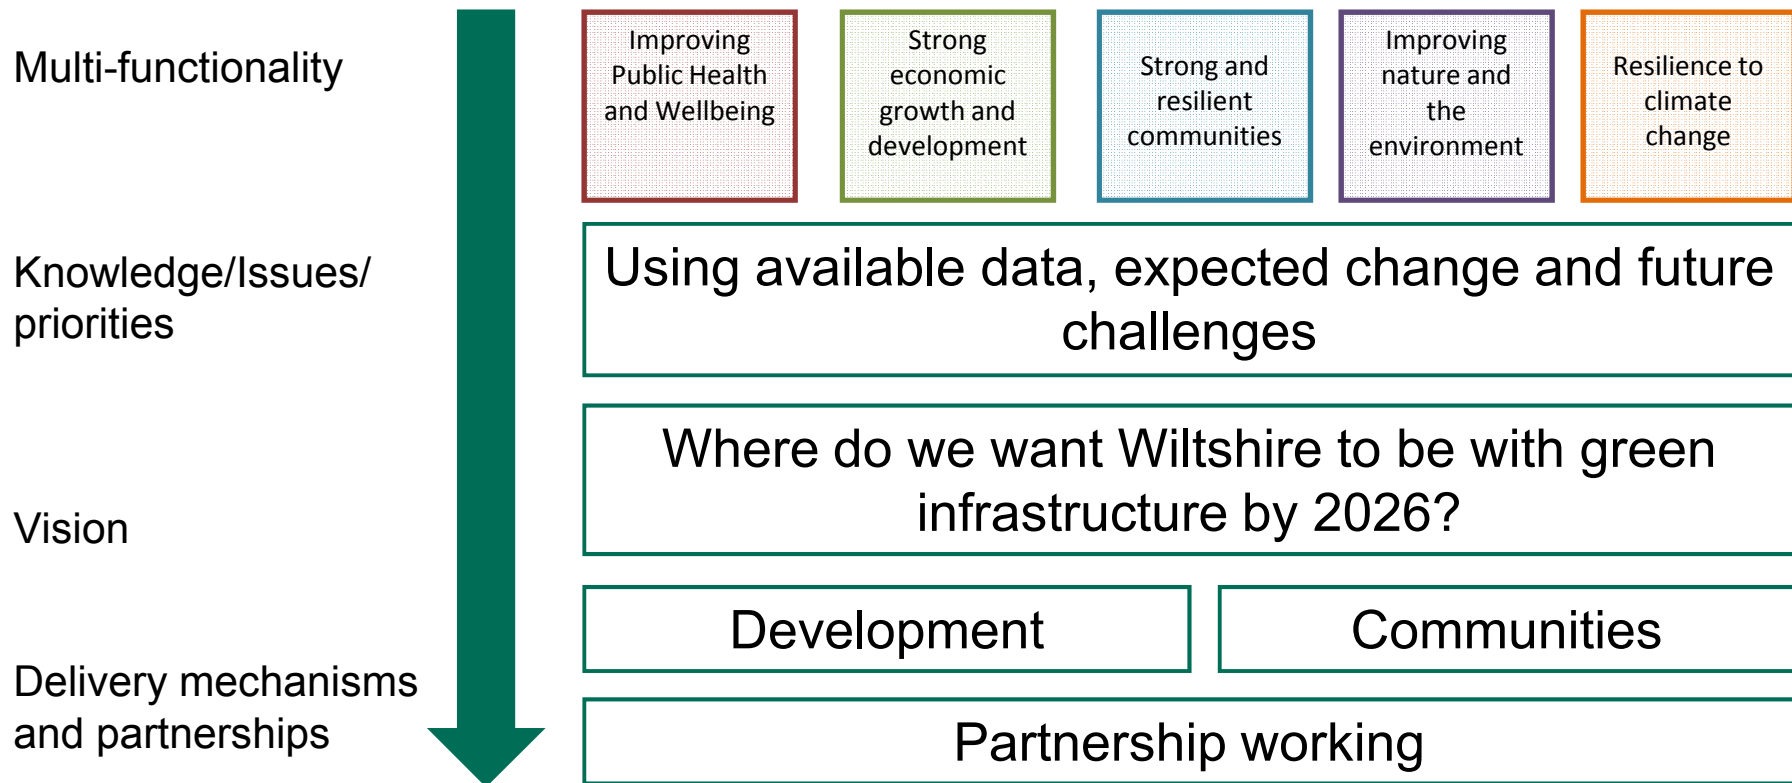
Multi-functionality

Knowledge/Issues/ priorities

Vision

Delivery mechanisms and partnerships

Improving Public Health and Wellbeing

Strong economic growth and development

Strong and resilient communities

Improving nature and the environment

Resilience to climate change

Using available data, expected change and future challenges

Where do we want Wiltshire to be with green infrastructure by 2026?

Development

Communities

Partnership working